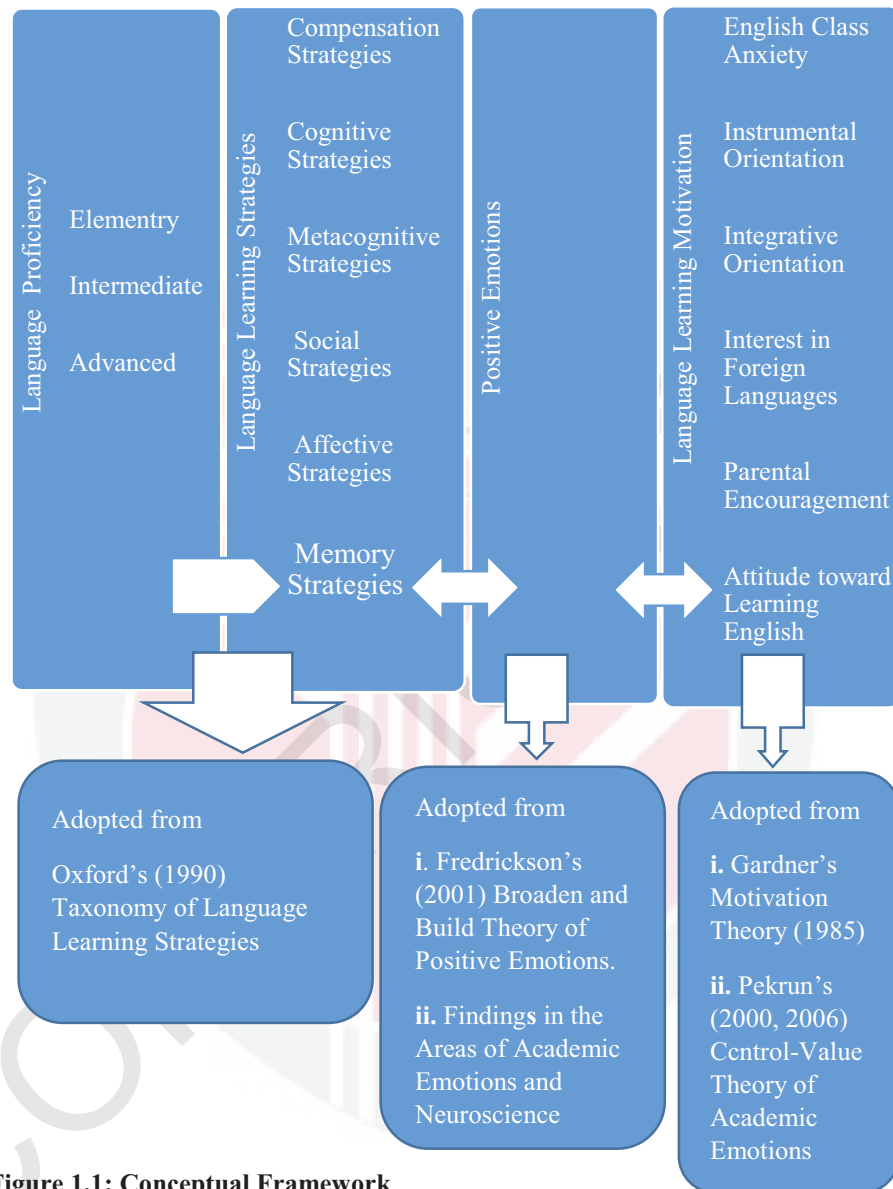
Language Proficiency

Elementry

Intermediate

Advanced

Language Learning Strategies

Compensation Strategies

Cognitive Strategies

Metacognitive Strategies

Social Strategies

Affective Strategies

Memory Strategies

Positive Emotions

Language Learning Motivation

English Class Anxiety

Instrumental Orientation

Integrative Orientation

Interest in Foreign Languages

Parental Encouragement

Attitude toward Learning English

Adopted from

Oxford's (1990) Taxonomy of Language Learning Strategies

Adopted from

**i**. Fredrickson's (2001) Broaden and Build Theory of Positive Emotions.

**ii.** Findings in the Areas of Academic Emotions and Neuroscience

Adopted from

**i.** Gardner's Motivation Theory (1985)

**ii.** Pekrun's (2000, 2006) Ccntrol-Value Theory of Academic Emotions

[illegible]igure 1.1: Conceptual Framework